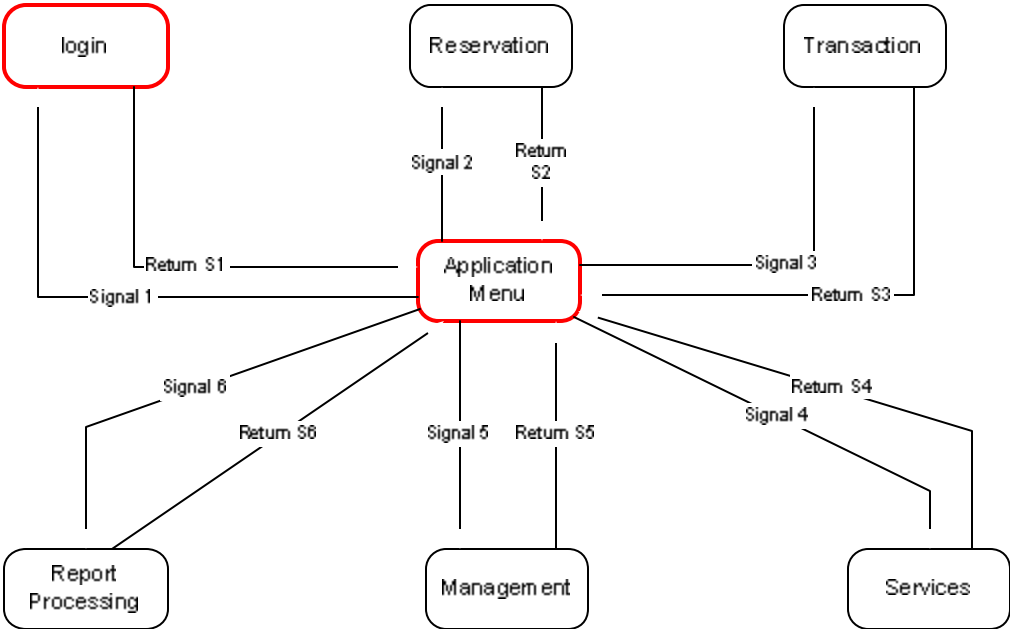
login

Reservation

Transaction

Signal 2

Return S2

Return S1

Application Menu

Signal 3

Signal 1

Return S3

Signal 6

Return S4

Signal 4

Return S6

Signal 5

Return S5

Report Processing

Management

Services